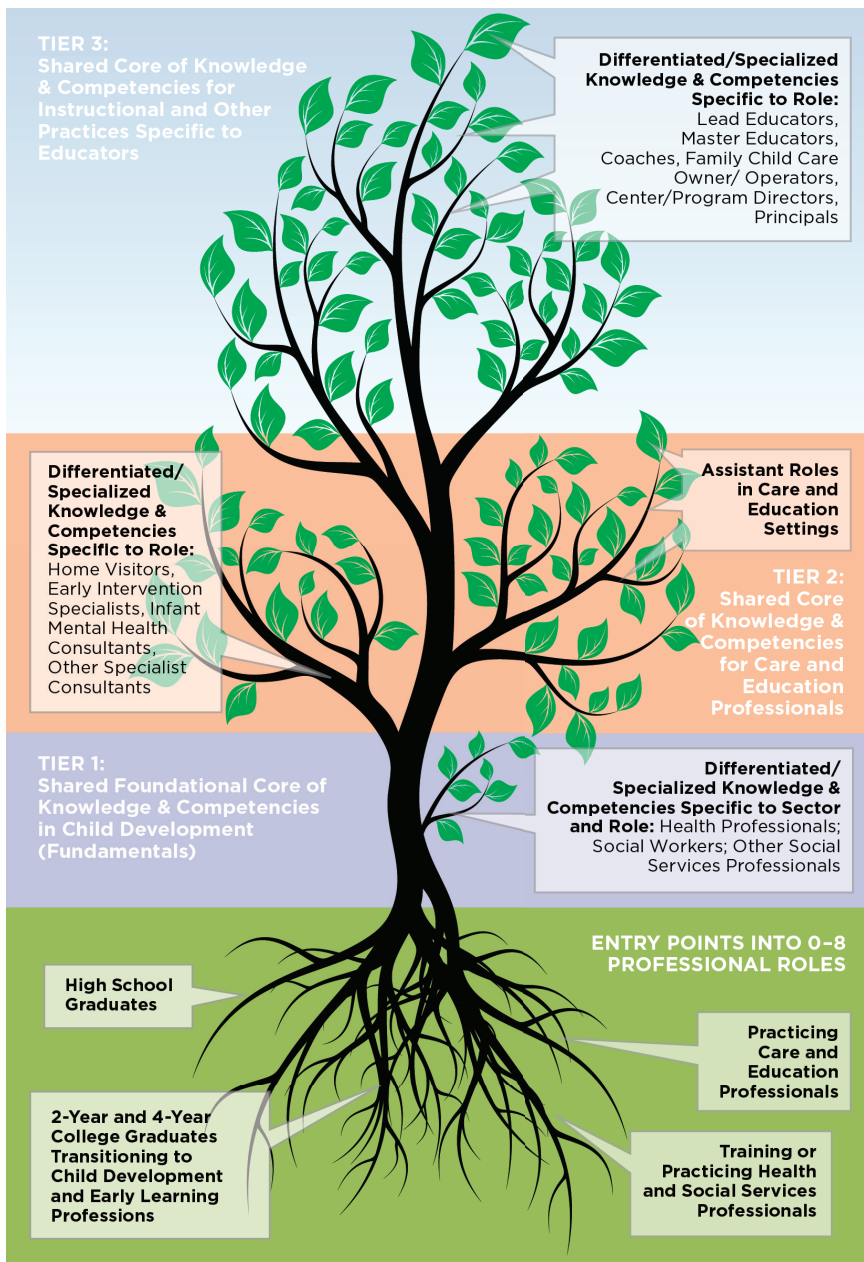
TIER 3:
Shared Core of Knowledge & Competencies for Instructional and Other Practices Specific to Educators

Differentiated/Specialized Knowledge & Competencies Specific to Role: Lead Educators, Master Educators, Coaches, Family Child Care Owner/ Operators, Center/Program Directors, Principals

Differentiated/ Specialized Knowledge & Competencies Specific to Role: Home Visitors, Early Intervention Specialists, Infant Mental Health Consultants, Other Specialist Consultants

Assistant Roles in Care and Education Settings

TIER 2:
Shared Core of Knowledge & Competencies for Care and Education Professionals

TIER 1:
Shared Foundational Core of Knowledge & Competencies in Child Development (Fundamentals)

Differentiated/ Specialized Knowledge & Competencies Specific to Sector and Role: Health Professionals; Social Workers; Other Social Services Professionals

ENTRY POINTS INTO 0–8 PROFESSIONAL ROLES

High School Graduates

Practicing Care and Education Professionals

2-Year and 4-Year College Graduates Transitioning to Child Development and Early Learning Professions

Training or Practicing Health and Social Services Professionals